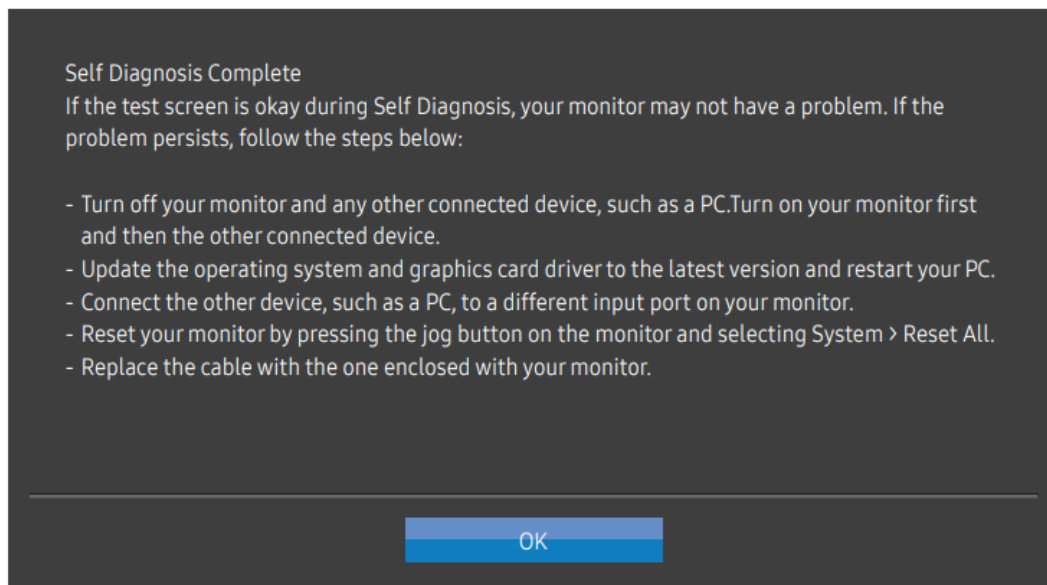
Self Diagnosis Complete
If the test screen is okay during Self Diagnosis, your monitor may not have a problem. If the problem persists, follow the steps below:

- Turn off your monitor and any other connected device, such as a PC.Turn on your monitor first and then the other connected device.
- Update the operating system and graphics card driver to the latest version and restart your PC.
- Connect the other device, such as a PC, to a different input port on your monitor.
- Reset your monitor by pressing the jog button on the monitor and selecting System > Reset All.
- Replace the cable with the one enclosed with your monitor.

OK